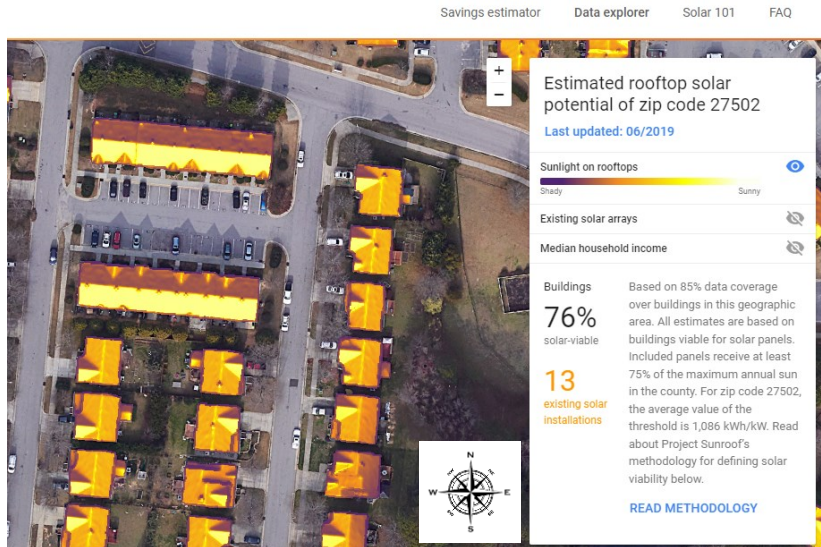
Savings estimator Data explorer Solar 101 FAQ

+
−

Estimated rooftop solar potential of zip code 27502

Last updated: 06/2019

Sunlight on rooftops

Shady Sunny

Existing solar arrays

Median household income

Buildings

76%

solar-viable

13

existing solar installations

Based on 85% data coverage over buildings in this geographic area. All estimates are based on buildings viable for solar panels. Included panels receive at least 75% of the maximum annual sun in the county. For zip code 27502, the average value of the threshold is 1,086 kWh/kW. Read about Project Sunroof's methodology for defining solar viability below.

READ METHODOLOGY

N
W E
S